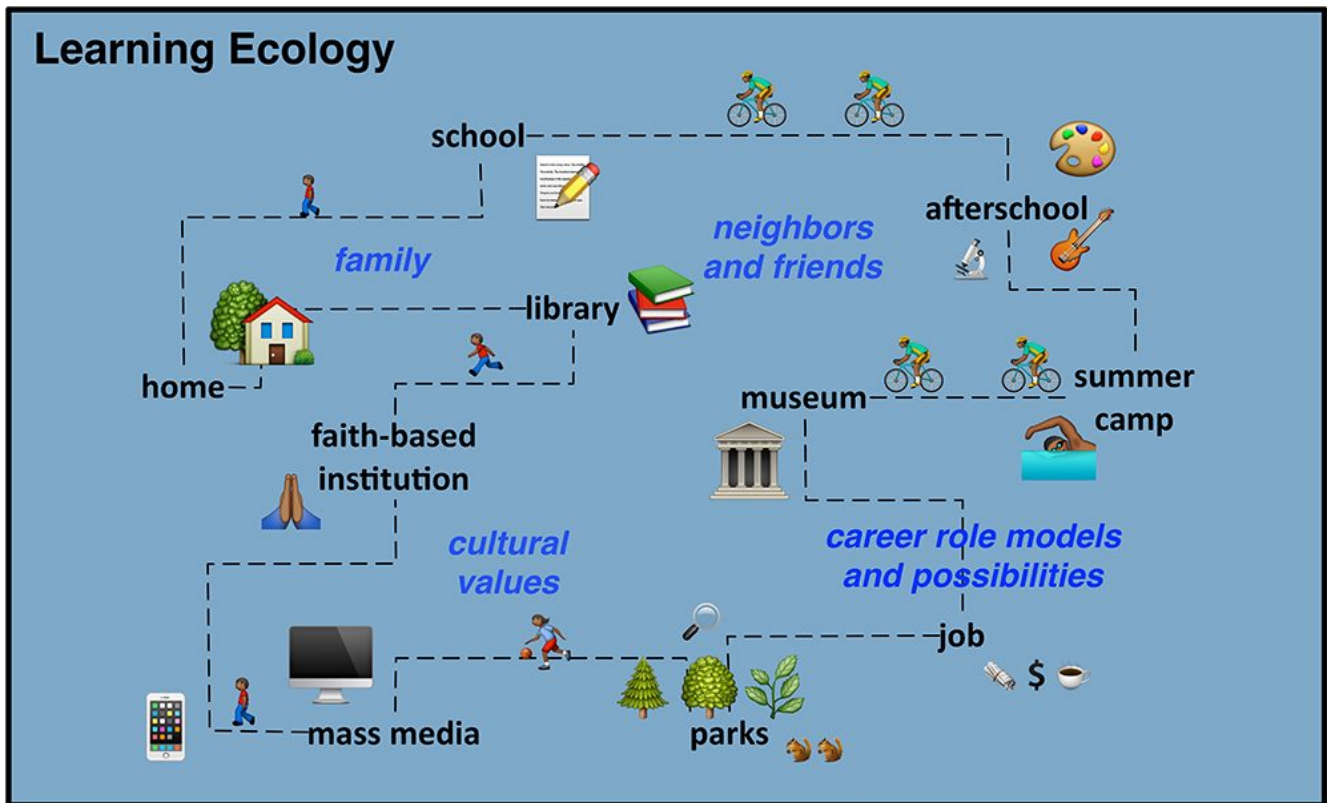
Learning Ecology

school

afterschool

family

neighbors and friends

library

home

summer camp

museum

faith-based institution

cultural values

career role models and possibilities

job

$

mass media

parks